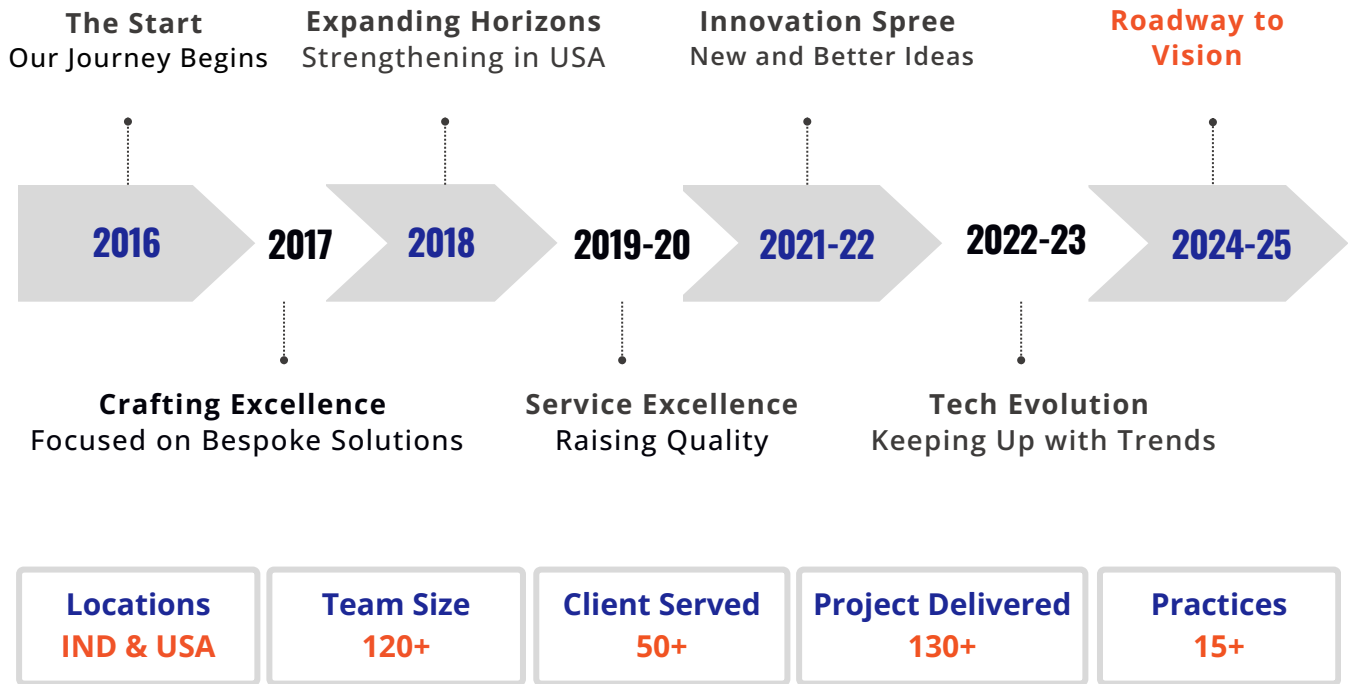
The Start
Our Journey Begins

Expanding Horizons
Strengthening in USA

Innovation Spree
New and Better Ideas

Roadway to Vision

2016 2017 2018 2019-20 2021-22 2022-23 2024-25

Crafting Excellence
Focused on Bespoke Solutions

Service Excellence
Raising Quality

Tech Evolution
Keeping Up with Trends

| Locations | Team Size | Client Served | Project Delivered | Practices |
|---|---|---|---|---|
| IND & USA | 120+ | 50+ | 130+ | 15+ |